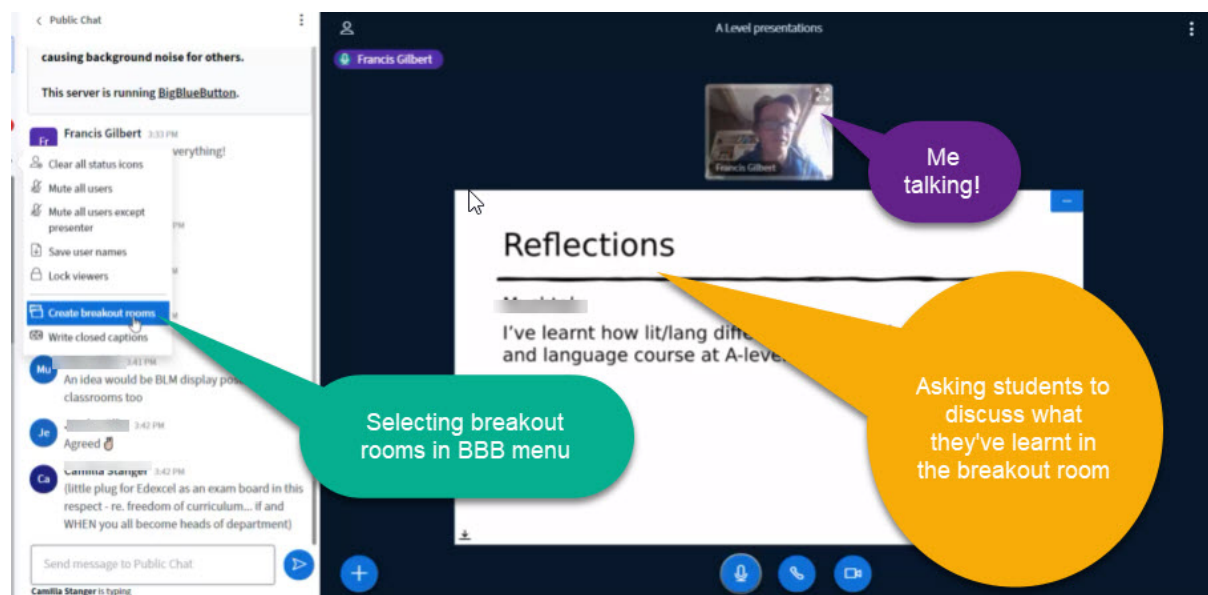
< Public Chat

causing background noise for others.

This server is running BigBlueButton.

Fr Francis Gilbert 3:33 PM
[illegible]verything!

Clear all status icons
Mute all users
Mute all users except presenter
Save user names
Lock viewers
Create breakout rooms
Write closed captions

Mu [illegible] 3:41 PM
An idea would be BLM display po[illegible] classrooms too

Je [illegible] 3:42 PM
Agreed

Ca Camilla Stanger 3:42 PM
(little plug for Edexcel as an exam board in this respect - re. freedom of curriculum... if and WHEN you all become heads of department)

Send message to Public Chat

Camilla Stanger is typing

A Level presentations

Francis Gilbert

Francis Gilbert

Me talking!

Reflections

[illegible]

I've learnt how lit/lang diff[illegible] and language course at A-leve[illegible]

Asking students to discuss what they've learnt in the breakout room

Selecting breakout rooms in BBB menu